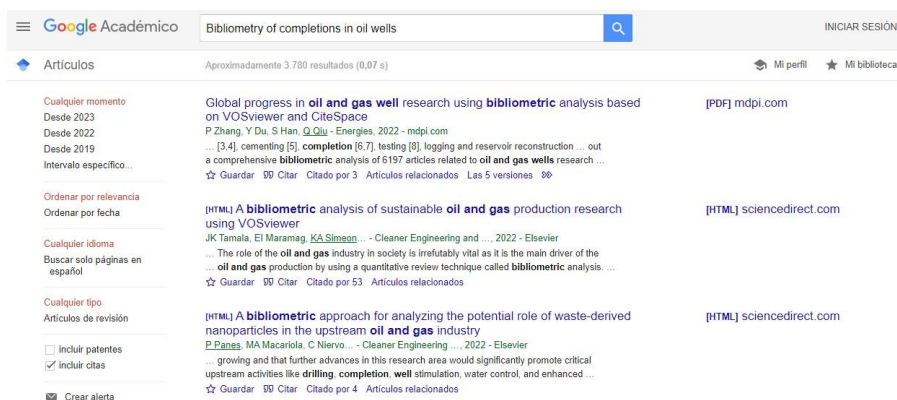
Google Académico

Bibliometry of completions in oil wells

INICIAR SESIÓN

Artículos

Aproximadamente 3.780 resultados (0,07 s)

Mi perfil

Mi biblioteca

Cualquier momento
Desde 2023
Desde 2022
Desde 2019
Intervalo específico...

Ordenar por relevancia
Ordenar por fecha

Cualquier idioma
Buscar solo páginas en español

Cualquier tipo
Artículos de revisión

incluir patentes
incluir citas

Crear alerta

Global progress in oil and gas well research using bibliometric analysis based on VOSviewer and CiteSpace
P Zhang, Y Du, S Han, Q Qiu - Energies, 2022 - mdpi.com
... [3,4], cementing [5], completion [6,7], testing [8], logging and reservoir reconstruction ... out a comprehensive bibliometric analysis of 6197 articles related to oil and gas wells research ...
Guardar Citar Citado por 3 Artículos relacionados Las 5 versiones

[PDF] mdpi.com

[HTML] A bibliometric analysis of sustainable oil and gas production research using VOSviewer
JK Tamala, EI Maramag, KA Simeon... - Cleaner Engineering and ..., 2022 - Elsevier
... The role of the oil and gas industry in society is irrefutably vital as it is the main driver of the ... oil and gas production by using a quantitative review technique called bibliometric analysis. ...
Guardar Citar Citado por 53 Artículos relacionados

[HTML] sciencedirect.com

[HTML] A bibliometric approach for analyzing the potential role of waste-derived nanoparticles in the upstream oil and gas industry
P Panes, MA Macariola, C Niervo... - Cleaner Engineering ..., 2022 - Elsevier
... growing and that further advances in this research area would significantly promote critical upstream activities like drilling, completion, well stimulation, water control, and enhanced ...
Guardar Citar Citado por 4 Artículos relacionados

[HTML] sciencedirect.com